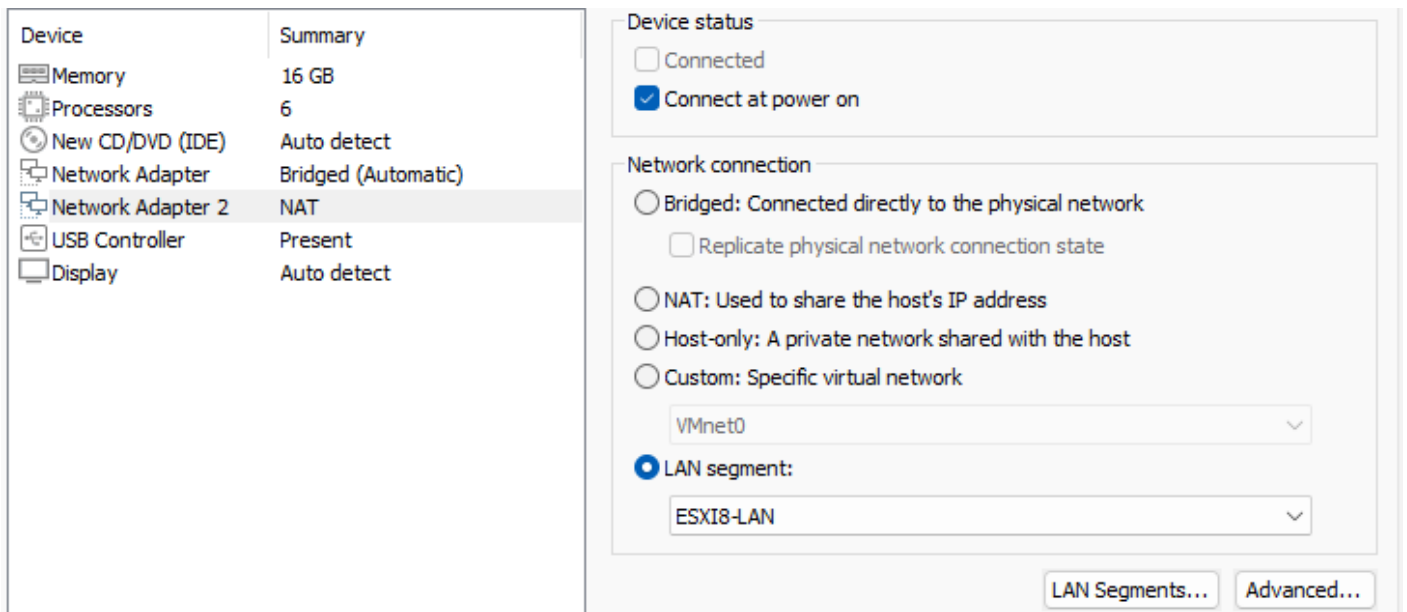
| Device | Summary |
|---|---|
| Memory | 16 GB |
| Processors | 6 |
| New CD/DVD (IDE) | Auto detect |
| Network Adapter | Bridged (Automatic) |
| Network Adapter 2 | NAT |
| USB Controller | Present |
| Display | Auto detect |

Device status

Connected

Connect at power on

Network connection

Bridged: Connected directly to the physical network

Replicate physical network connection state

NAT: Used to share the host's IP address

Host-only: A private network shared with the host

Custom: Specific virtual network

VMnet0

LAN segment:

ESXI8-LAN

LAN Segments...

Advanced...